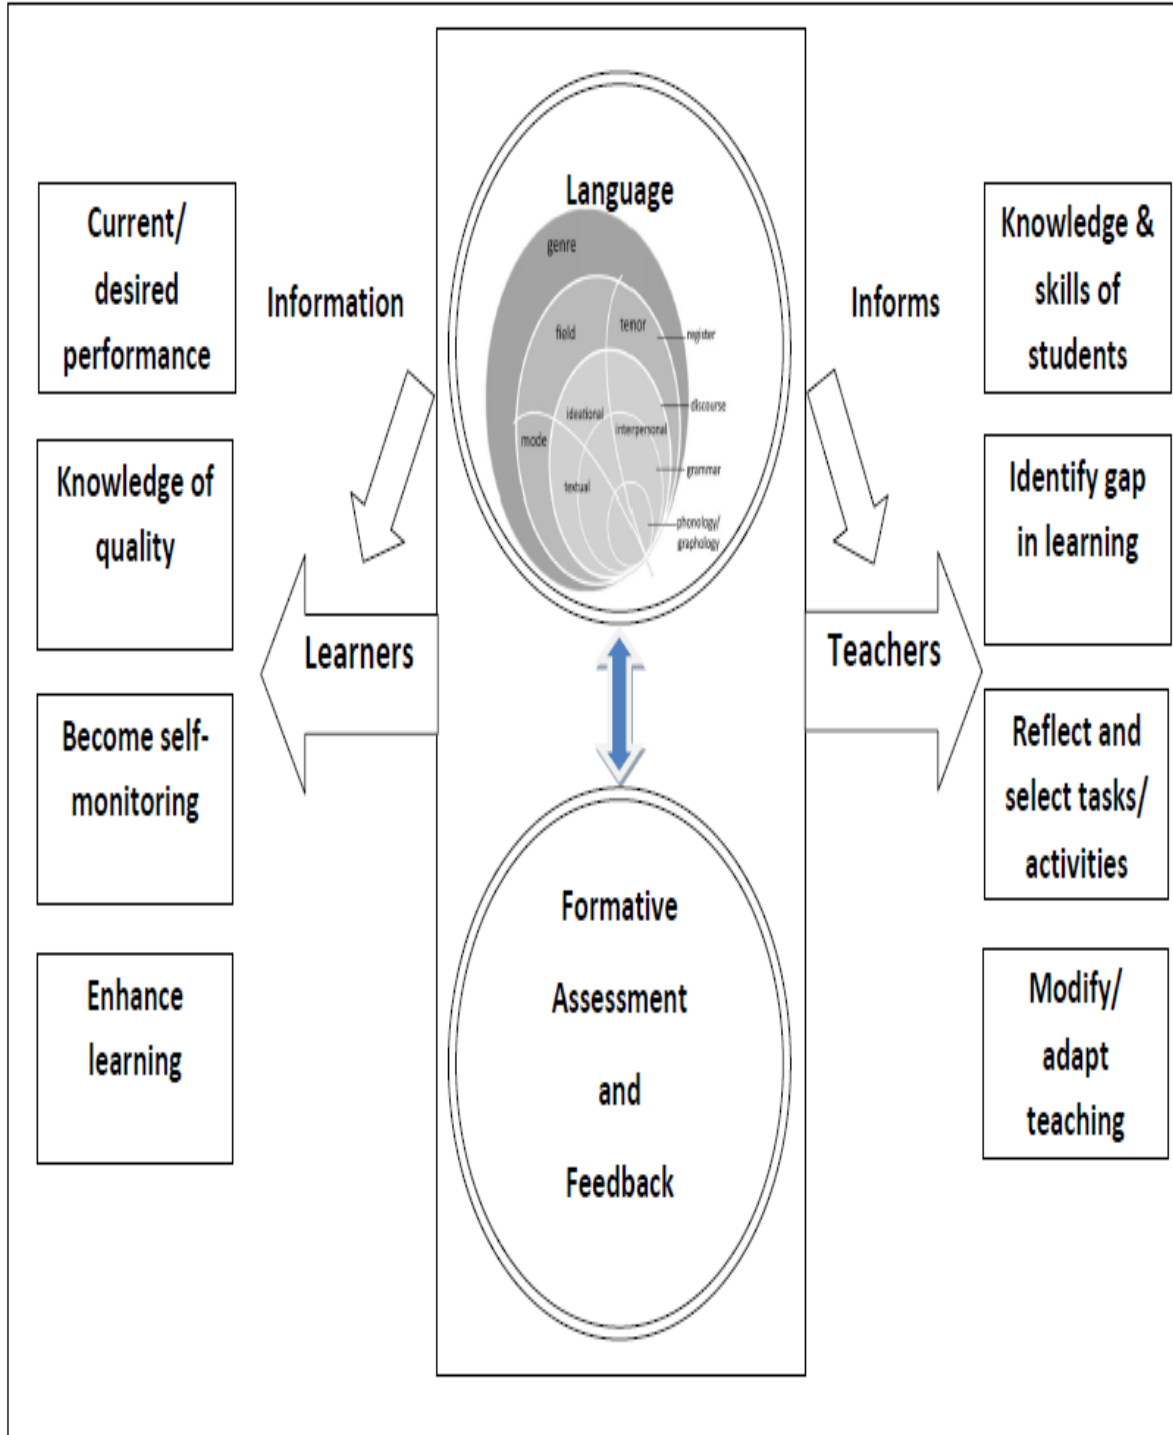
Current/ desired performance

Knowledge of quality

Become self-monitoring

Enhance learning

Information

Learners

Language

genre

field

tenor

register

ideational

interpersonal

discourse

mode

textual

grammar

phonology/ graphology

Formative Assessment and Feedback

Informs

Teachers

Knowledge & skills of students

Identify gap in learning

Reflect and select tasks/ activities

Modify/ adapt teaching